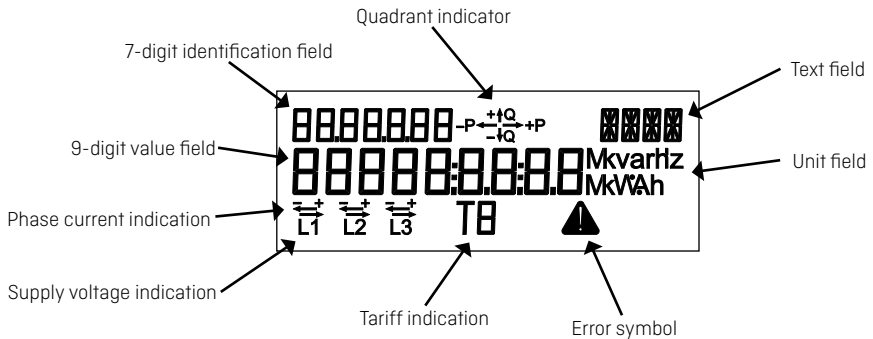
Quadrant indicator

7-digit identification field

Text field

8.8.8.8.8.8.8 -P +Q +P -Q

9-digit value field

8888:8.8:8.8 Mkvarhz MkWAh

Unit field

Phase current indication

L1 L2 L3 T8

Supply voltage indication

Tariff indication

Error symbol